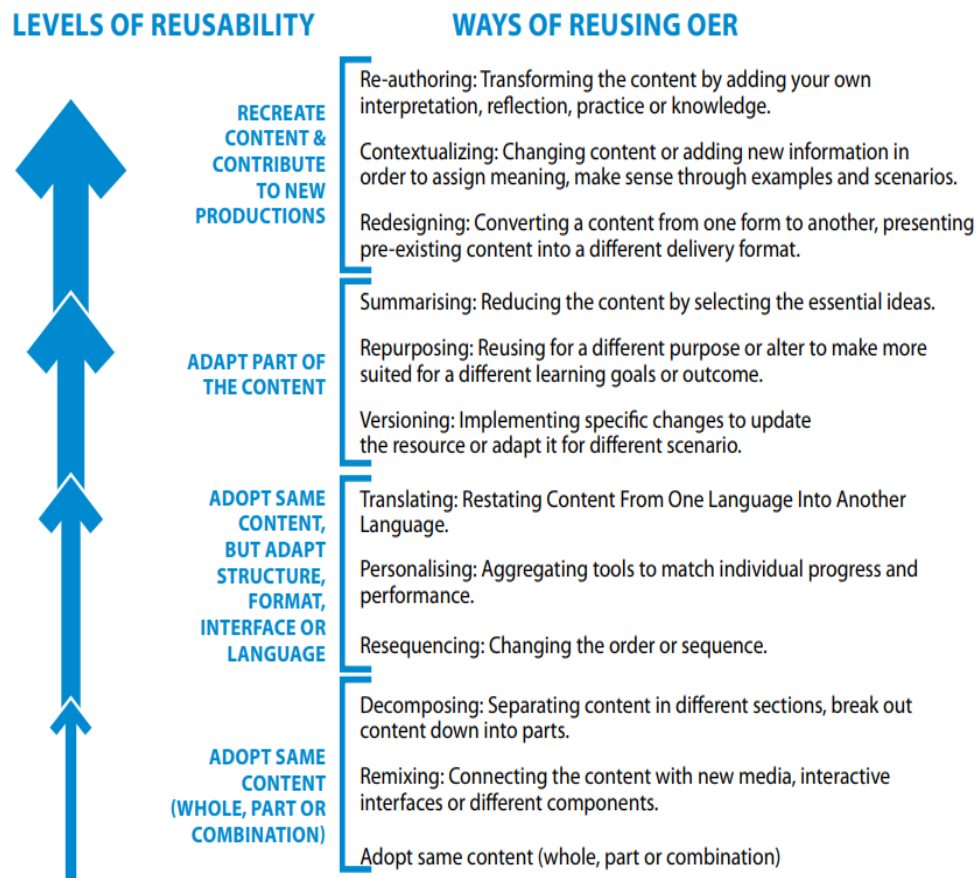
LEVELS OF REUSABILITY

WAYS OF REUSING OER

RECREATE CONTENT & CONTRIBUTE TO NEW PRODUCTIONS

Re-authoring: Transforming the content by adding your own interpretation, reflection, practice or knowledge.

Contextualizing: Changing content or adding new information in order to assign meaning, make sense through examples and scenarios.

Redesigning: Converting a content from one form to another, presenting pre-existing content into a different delivery format.

ADAPT PART OF THE CONTENT

Summarising: Reducing the content by selecting the essential ideas.

Repurposing: Reusing for a different purpose or alter to make more suited for a different learning goals or outcome.

Versioning: Implementing specific changes to update the resource or adapt it for different scenario.

ADOPT SAME CONTENT, BUT ADAPT STRUCTURE, FORMAT, INTERFACE OR LANGUAGE

Translating: Restating Content From One Language Into Another Language.

Personalising: Aggregating tools to match individual progress and performance.

Resequencing: Changing the order or sequence.

ADOPT SAME CONTENT (WHOLE, PART OR COMBINATION)

Decomposing: Separating content in different sections, break out content down into parts.

Remixing: Connecting the content with new media, interactive interfaces or different components.

Adopt same content (whole, part or combination)